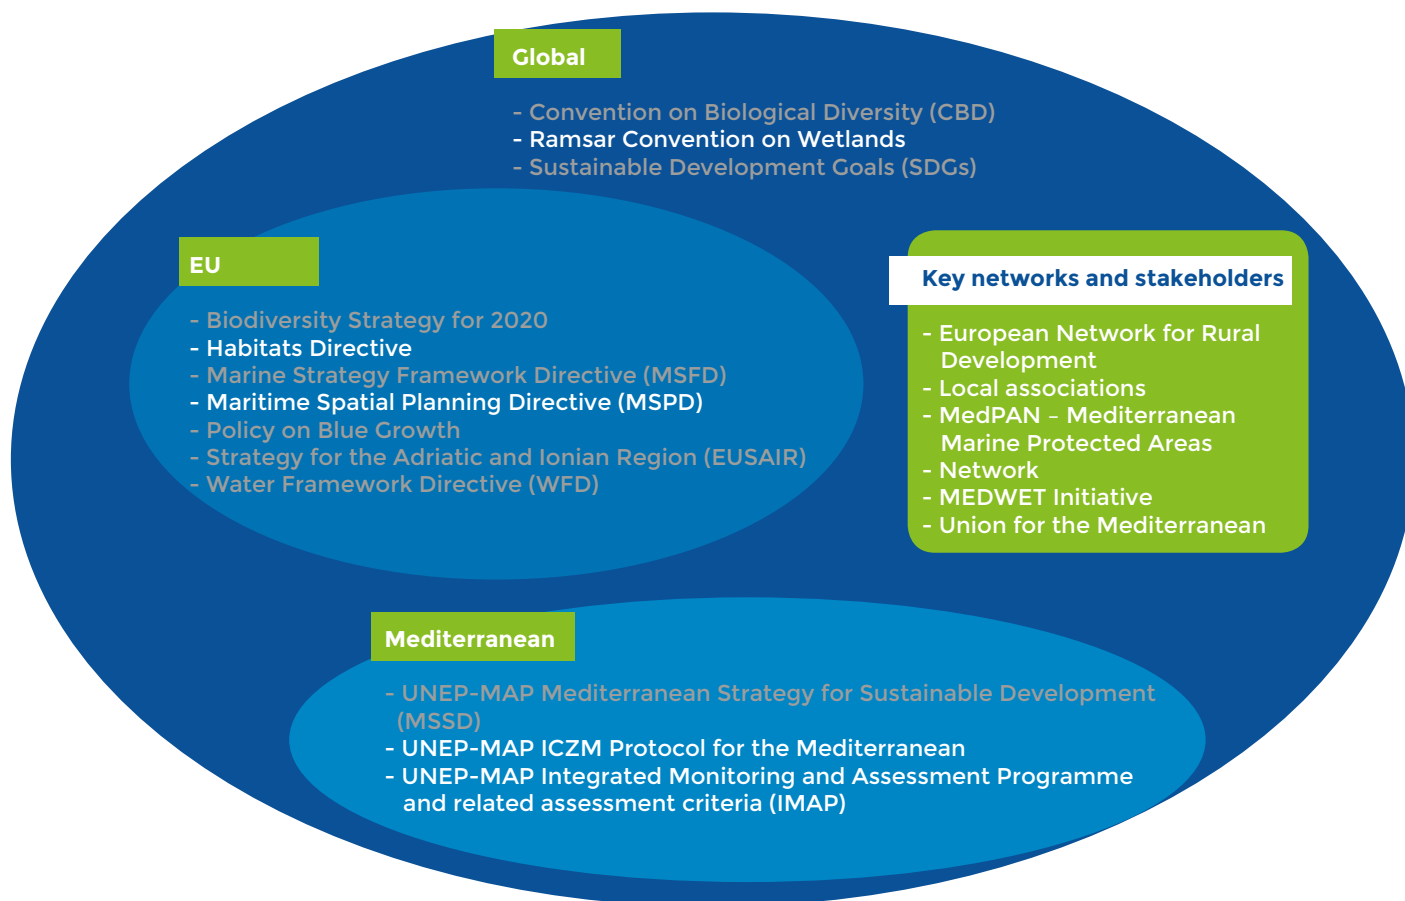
Global

- Convention on Biological Diversity (CBD)
- Ramsar Convention on Wetlands
- Sustainable Development Goals (SDGs)

EU

- Biodiversity Strategy for 2020
- Habitats Directive
- Marine Strategy Framework Directive (MSFD)
- Maritime Spatial Planning Directive (MSPD)
- Policy on Blue Growth
- Strategy for the Adriatic and Ionian Region (EUSAIR)
- Water Framework Directive (WFD)

Key networks and stakeholders

- European Network for Rural Development
- Local associations
- MedPAN – Mediterranean Marine Protected Areas
- Network
- MEDWET Initiative
- Union for the Mediterranean

Mediterranean

- UNEP-MAP Mediterranean Strategy for Sustainable Development (MSSD)
- UNEP-MAP ICZM Protocol for the Mediterranean
- UNEP-MAP Integrated Monitoring and Assessment Programme and related assessment criteria (IMAP)